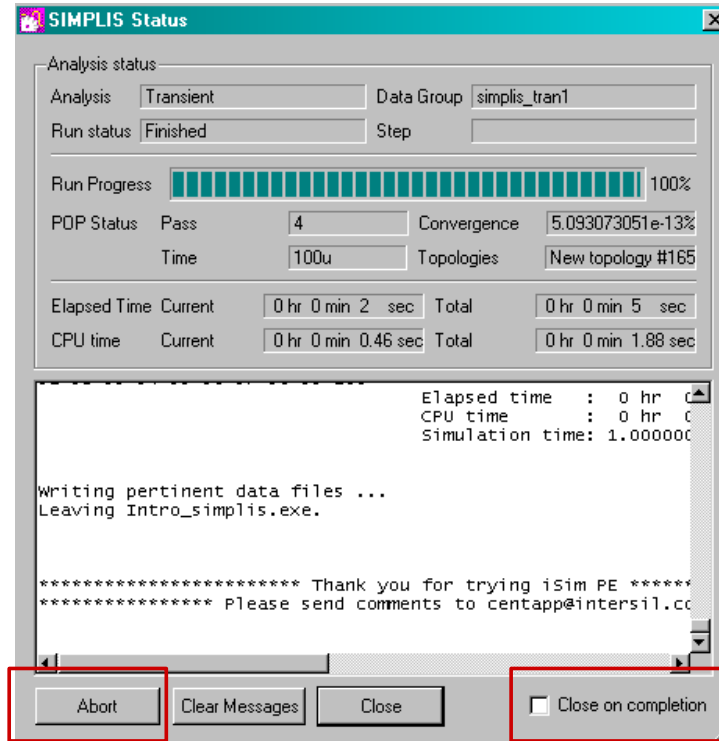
SIMPLIS Status

Analysis status

Analysis Transient

Data Group simplis_tran1

Run status Finished

Step

Run Progress 100%

POP Status Pass 4

Convergence 5.093073051e-13%

Time 100u

Topologies New topology #165

Elapsed Time Current 0 hr 0 min 2 sec Total 0 hr 0 min 5 sec

CPU time Current 0 hr 0 min 0.46 sec Total 0 hr 0 min 1.88 sec

Elapsed time : 0 hr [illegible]
CPU time : 0 hr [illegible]
Simulation time: 1.000000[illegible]

Writing pertinent data files ...
Leaving Intro_simplis.exe.

*********************** Thank you for trying iSim PE *****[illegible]
**************** Please send comments to centapp@intersil.c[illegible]

Abort

Clear Messages

Close

Close on completion